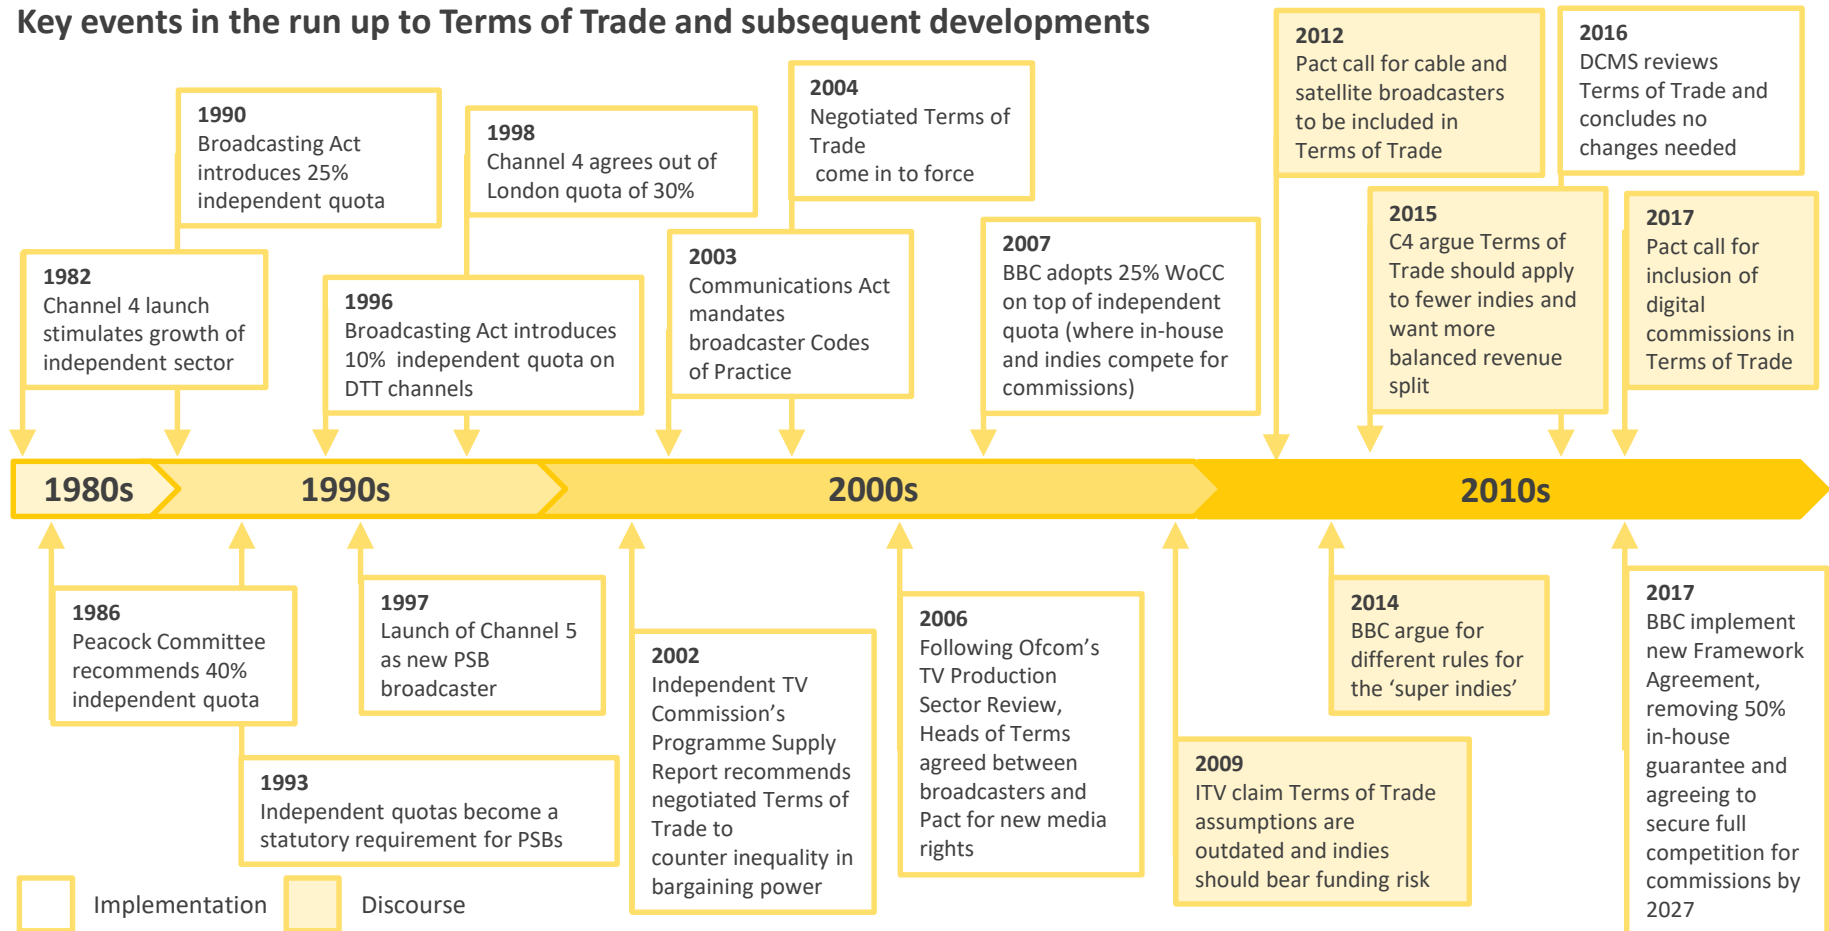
Key events in the run up to Terms of Trade and subsequent developments

1990
Broadcasting Act introduces 25% independent quota

1998
Channel 4 agrees out of London quota of 30%

2004
Negotiated Terms of Trade come in to force

2012
Pact call for cable and satellite broadcasters to be included in Terms of Trade

2016
DCMS reviews Terms of Trade and concludes no changes needed

1982
Channel 4 launch stimulates growth of independent sector

1996
Broadcasting Act introduces 10% independent quota on DTT channels

2003
Communications Act mandates broadcaster Codes of Practice

2007
BBC adopts 25% WoCC on top of independent quota (where in-house and indies compete for commissions)

2015
C4 argue Terms of Trade should apply to fewer indies and want more balanced revenue split

2017
Pact call for inclusion of digital commissions in Terms of Trade

1980s
1990s
2000s
2010s

1986
Peacock Committee recommends 40% independent quota

1997
Launch of Channel 5 as new PSB broadcaster

2002
Independent TV Commission's Programme Supply Report recommends negotiated Terms of Trade to counter inequality in bargaining power

2006
Following Ofcom's TV Production Sector Review, Heads of Terms agreed between broadcasters and Pact for new media rights

2014
BBC argue for different rules for the 'super indies'

2017
BBC implement new Framework Agreement, removing 50% in-house guarantee and agreeing to secure full competition for commissions by 2027

1993
Independent quotas become a statutory requirement for PSBs

2009
ITV claim Terms of Trade assumptions are outdated and indies should bear funding risk

Implementation
Discourse